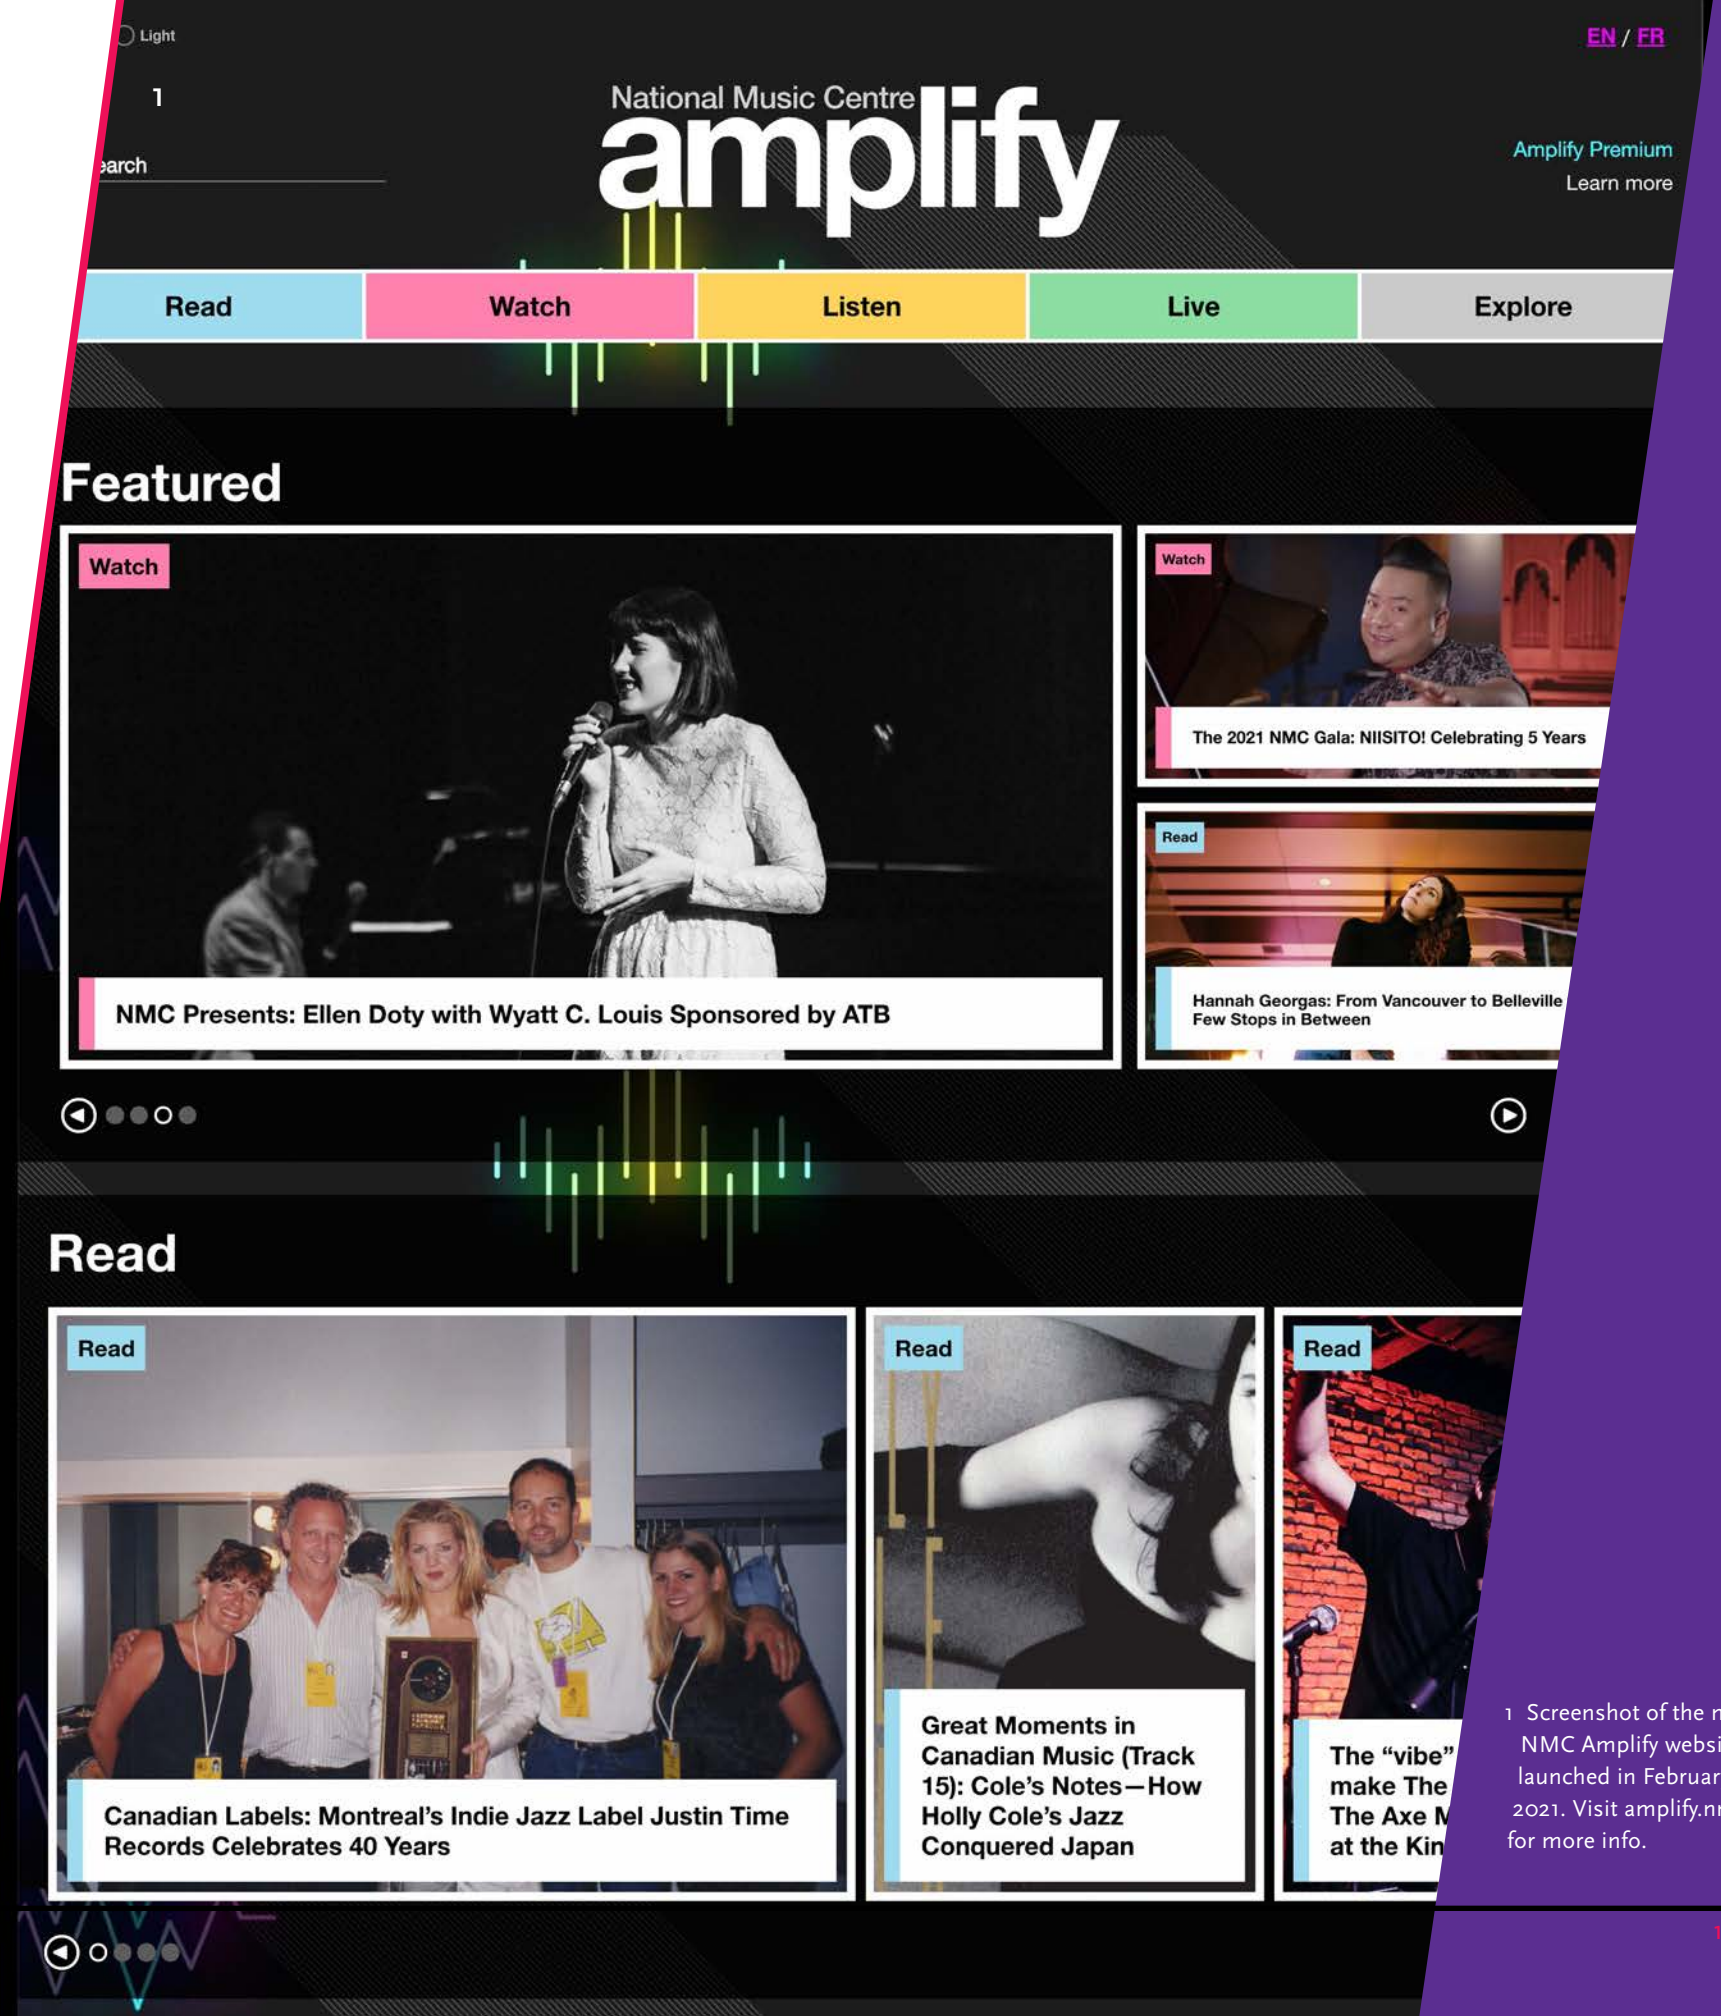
Light

EN / FR

1

earch

National Music Centre amplify

Amplify Premium
Learn more

Read | Watch | Listen | Live | Explore

Featured

Watch

NMC Presents: Ellen Doty with Wyatt C. Louis Sponsored by ATB

Watch

The 2021 NMC Gala: NIISITO! Celebrating 5 Years

Read

Hannah Georgas: From Vancouver to Belleville Few Stops in Between

Read

Read

Canadian Labels: Montreal's Indie Jazz Label Justin Time Records Celebrates 40 Years

Read

Great Moments in Canadian Music (Track 15): Cole's Notes—How Holly Cole's Jazz Conquered Japan

Read

The "vibe" make The The Axe M at the Kin

1 Screenshot of the n NMC Amplify websi launched in Februar 2021. Visit amplify.n for more info.